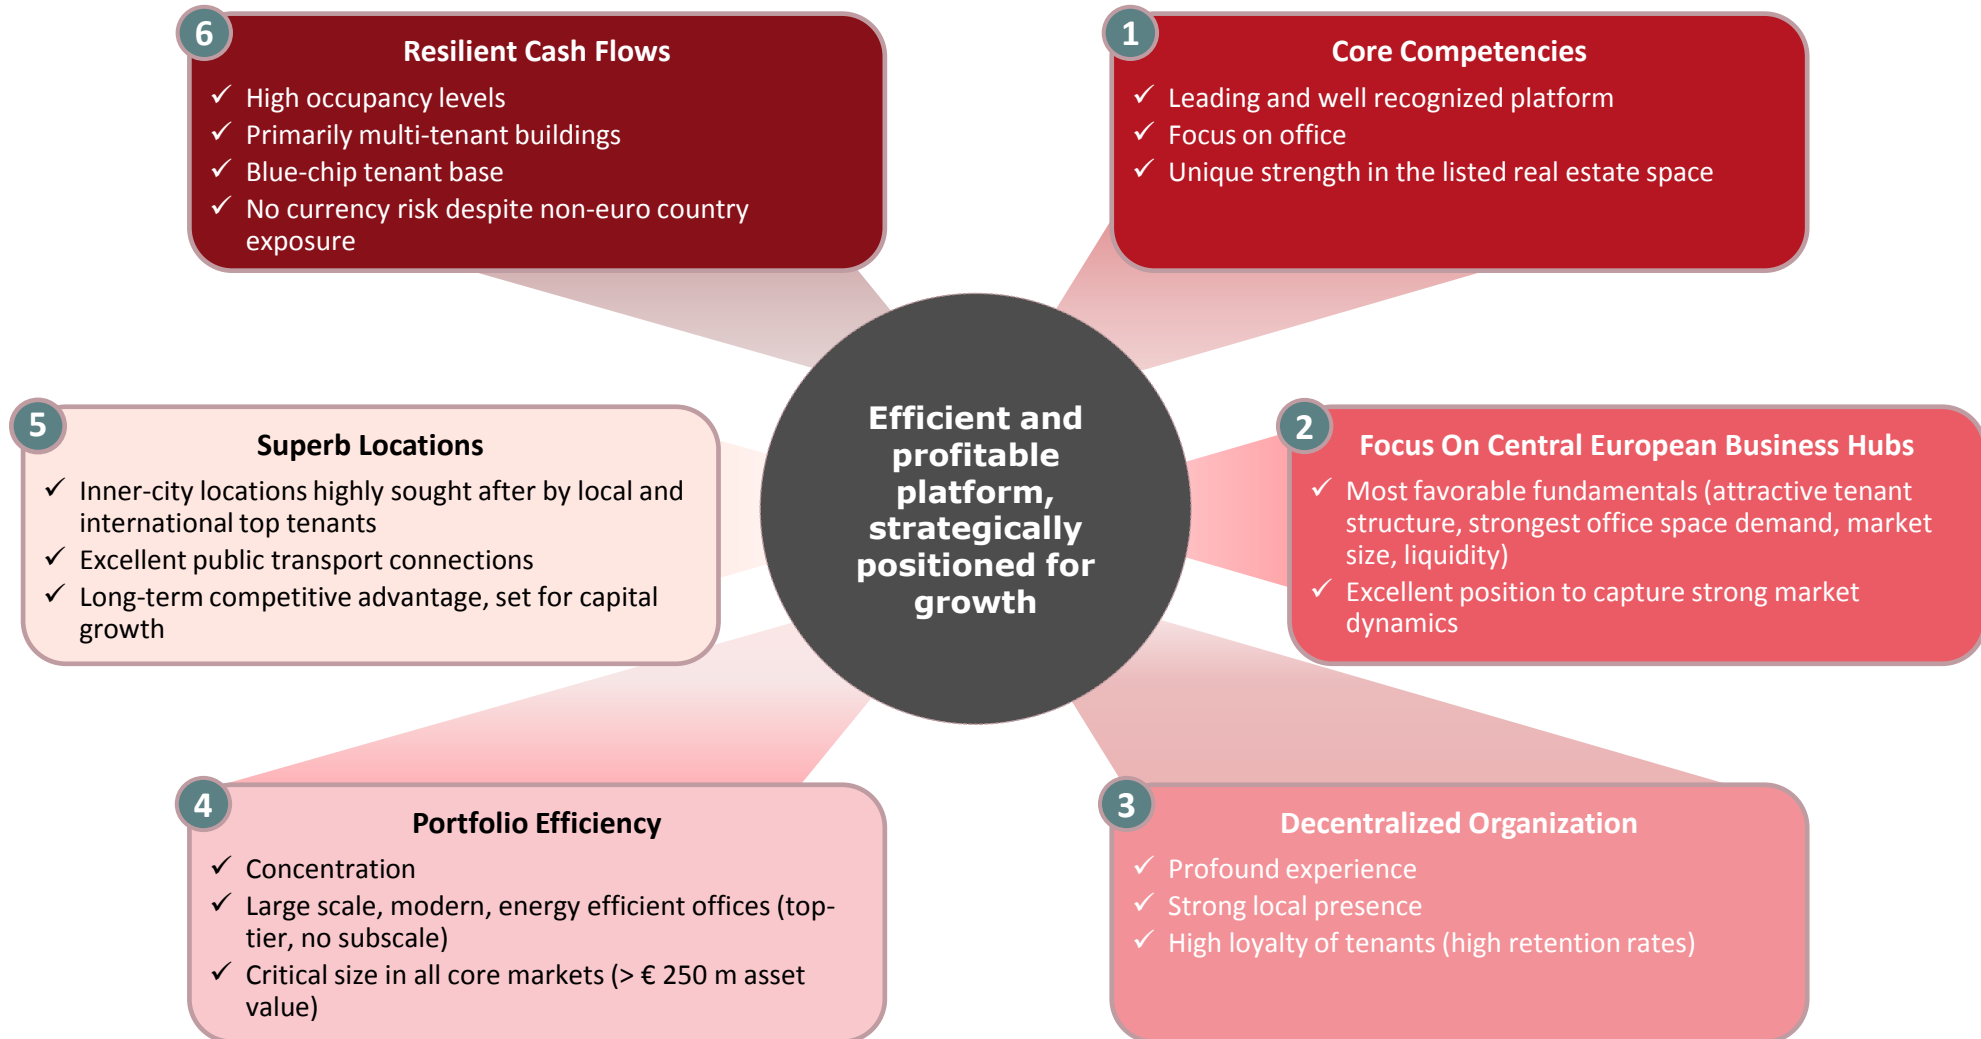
6
Resilient Cash Flows
✓ High occupancy levels
✓ Primarily multi-tenant buildings
✓ Blue-chip tenant base
✓ No currency risk despite non-euro country exposure

1
Core Competencies
✓ Leading and well recognized platform
✓ Focus on office
✓ Unique strength in the listed real estate space

5
Superb Locations
✓ Inner-city locations highly sought after by local and international top tenants
✓ Excellent public transport connections
✓ Long-term competitive advantage, set for capital growth

Efficient and profitable platform, strategically positioned for growth

2
Focus On Central European Business Hubs
✓ Most favorable fundamentals (attractive tenant structure, strongest office space demand, market size, liquidity)
✓ Excellent position to capture strong market dynamics

4
Portfolio Efficiency
✓ Concentration
✓ Large scale, modern, energy efficient offices (top-tier, no subscale)
✓ Critical size in all core markets (> € 250 m asset value)

3
Decentralized Organization
✓ Profound experience
✓ Strong local presence
✓ High loyalty of tenants (high retention rates)